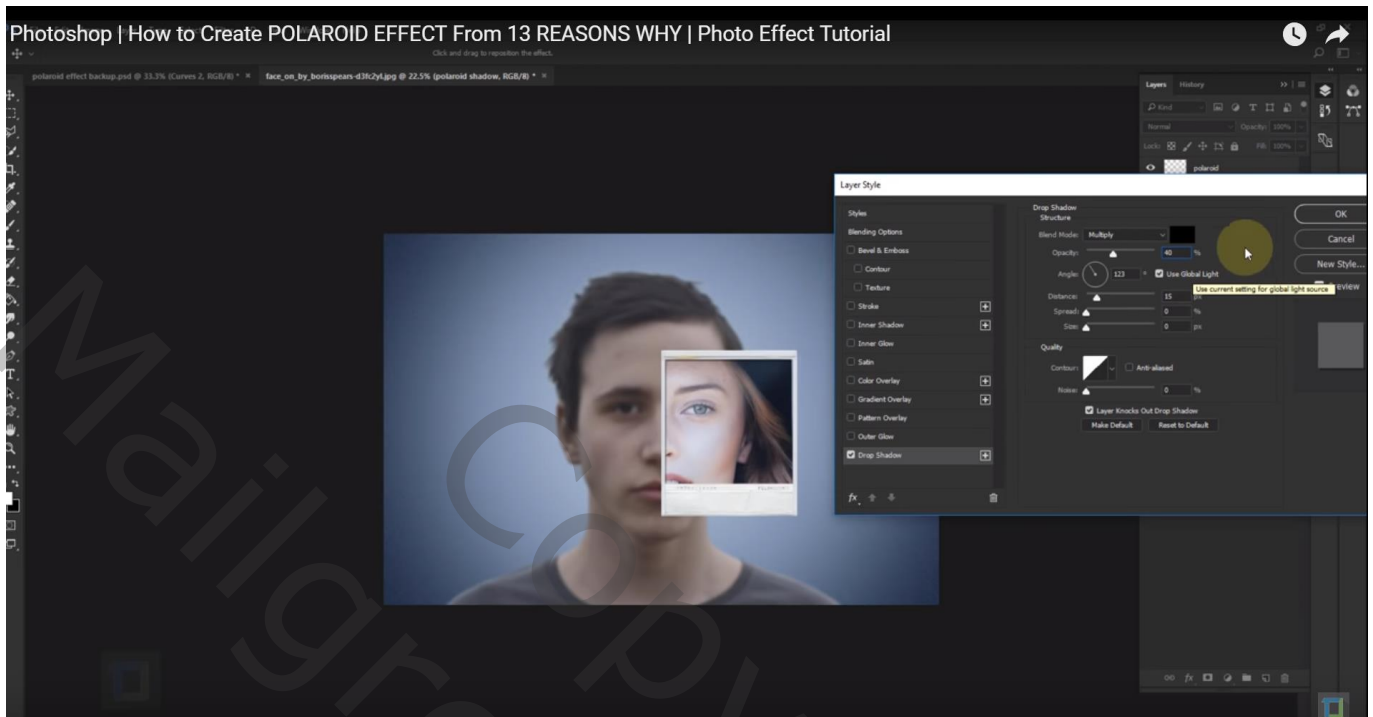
Photoshop | How to Create POLAROID EFFECT From 13 REASONS WHY | Photo Effect Tutorial

Click and drag to reposition the effect.

polaroid effect backup.psd @ 33.3% (Curves 2, RGB/8) * ×   face_on_by_borisspears-d3fc2yl.jpg @ 22.5% (polaroid shadow, RGB/8) * ×

Layers   History

Kind

Normal   Opacity: 100%

Lock:   Fill: 100%

polaroid

Layer Style

Styles
Blending Options
Bevel & Emboss
Contour
Texture
Stroke
Inner Shadow
Inner Glow
Satin
Color Overlay
Gradient Overlay
Pattern Overlay
Outer Glow
Drop Shadow

Drop Shadow
Structure
Blend Mode: Multiply
Opacity: 40 %
Angle: 123 ° Use Global Light
Use current setting for global light source
Distance: 15 px
Spread: 0 %
Size: 0 px

Quality
Contour: Anti-aliased
Noise: 0 %
Layer Knocks Out Drop Shadow
Make Default   Reset to Default

OK
Cancel
New Style...
Preview

Mailgro Copy